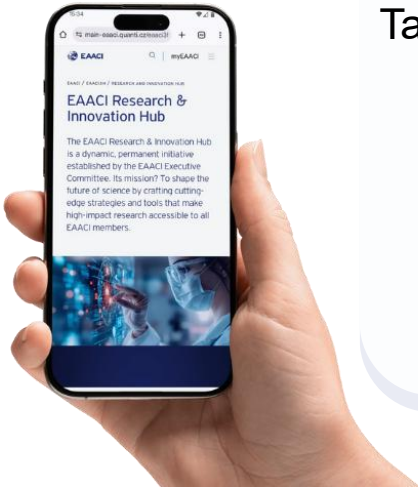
15:04

main-eaaci.quanti.cz/eaaci/
+

EAACI

myEAACI

EAACI / EAACIOH / RESEARCH AND INNOVATION HUB

EAACI Research & Innovation Hub

The EAACI Research & Innovation Hub is a dynamic, permanent initiative established by the EAACI Executive Committee. Its mission? To shape the future of science by crafting cutting-edge strategies and tools that make high-impact research accessible to all EAACI members.

Ta